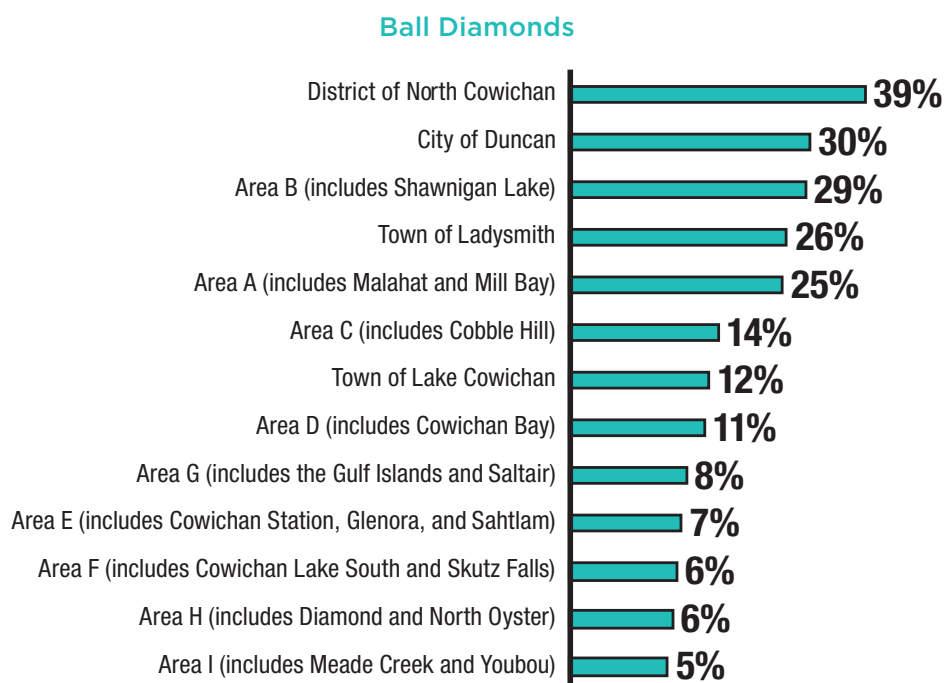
Ball Diamonds

District of North Cowichan 39%
City of Duncan 30%
Area B (includes Shawnigan Lake) 29%
Town of Ladysmith 26%
Area A (includes Malahat and Mill Bay) 25%
Area C (includes Cobble Hill) 14%
Town of Lake Cowichan 12%
Area D (includes Cowichan Bay) 11%
Area G (includes the Gulf Islands and Saltair) 8%
Area E (includes Cowichan Station, Glenora, and Sahtlam) 7%
Area F (includes Cowichan Lake South and Skutz Falls) 6%
Area H (includes Diamond and North Oyster) 6%
Area I (includes Meade Creek and Youbou) 5%